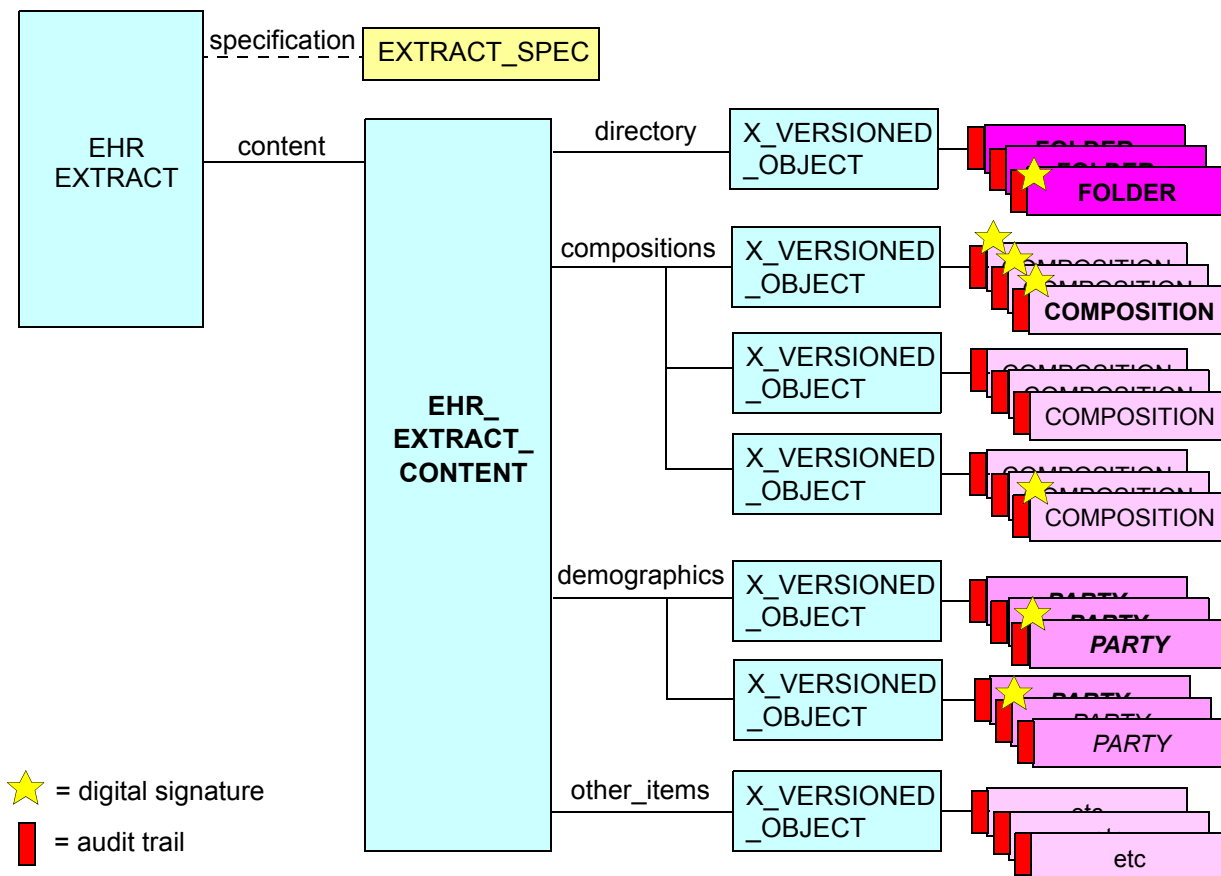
EHR EXTRACT

specification

EXTRACT_SPEC

content

EHR_ EXTRACT_ CONTENT

directory

X_VERSIONED _OBJECT

FOLDER

compositions

X_VERSIONED _OBJECT

COMPOSITION

X_VERSIONED _OBJECT

COMPOSITION

X_VERSIONED _OBJECT

COMPOSITION

demographics

X_VERSIONED _OBJECT

PARTY

X_VERSIONED _OBJECT

PARTY

other_items

X_VERSIONED _OBJECT

etc

= digital signature

= audit trail